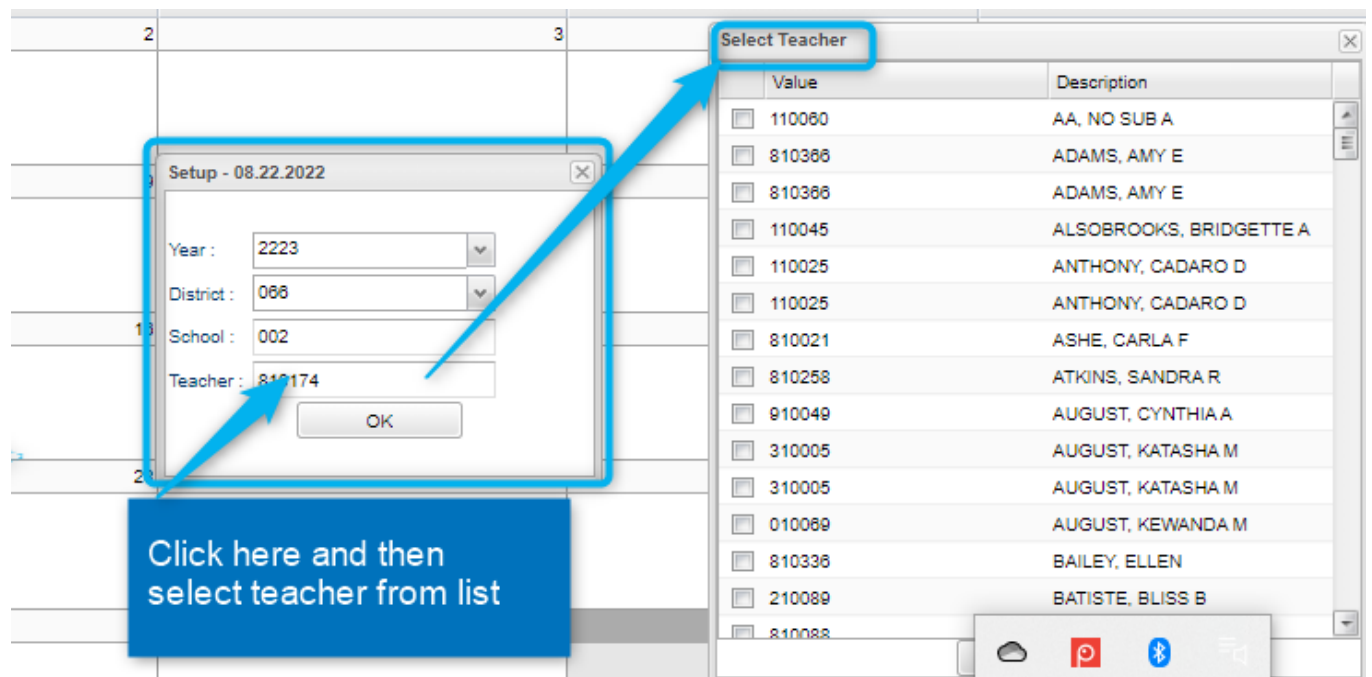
2

3

9

16

23

Setup - 08.22.2022

Year : 2223

District : 066

School : 002

Teacher : 81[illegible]174

OK

Click here and then select teacher from list

Select Teacher

| | Value | Description |
|---|---|---|
| | 110060 | AA, NO SUB A |
| | 810366 | ADAMS, AMY E |
| | 810366 | ADAMS, AMY E |
| | 110045 | ALSOBROOKS, BRIDGETTE A |
| | 110025 | ANTHONY, CADARO D |
| | 110025 | ANTHONY, CADARO D |
| | 810021 | ASHE, CARLA F |
| | 810258 | ATKINS, SANDRA R |
| | 910049 | AUGUST, CYNTHIA A |
| | 310005 | AUGUST, KATASHA M |
| | 310005 | AUGUST, KATASHA M |
| | 010069 | AUGUST, KEWANDA M |
| | 810336 | BAILEY, ELLEN |
| | 210089 | BATISTE, BLISS B |
| | 810088 | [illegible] |